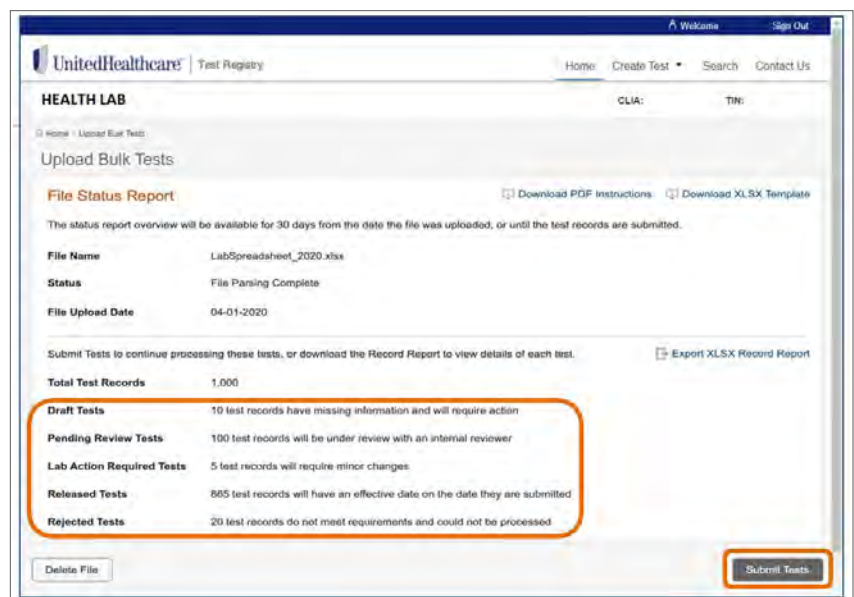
Welcome Sign Out

UnitedHealthcare | Test Registry

Home Create Test Search Contact Us

HEALTH LAB

CLIA: TIN:

Home > Upload Bulk Tests

Upload Bulk Tests

File Status Report

Download PDF Instructions Download XLSX Template

The status report overview will be available for 30 days from the date the file was uploaded, or until the test records are submitted.

| | |
|---|---|
| File Name | LabSpreadsheet_2020.xlsx |
| Status | File Parsing Complete |
| File Upload Date | 04-01-2020 |

Submit Tests to continue processing these tests, or download the Record Report to view details of each test.

Export XLSX Record Report

| | |
|---|---|
| Total Test Records | 1,000 |
| Draft Tests | 10 test records have missing information and will require action |
| Pending Review Tests | 100 test records will be under review with an internal reviewer |
| Lab Action Required Tests | 5 test records will require minor changes |
| Released Tests | 865 test records will have an effective date on the date they are submitted |
| Rejected Tests | 20 test records do not meet requirements and could not be processed |

Delete File

Submit Tests